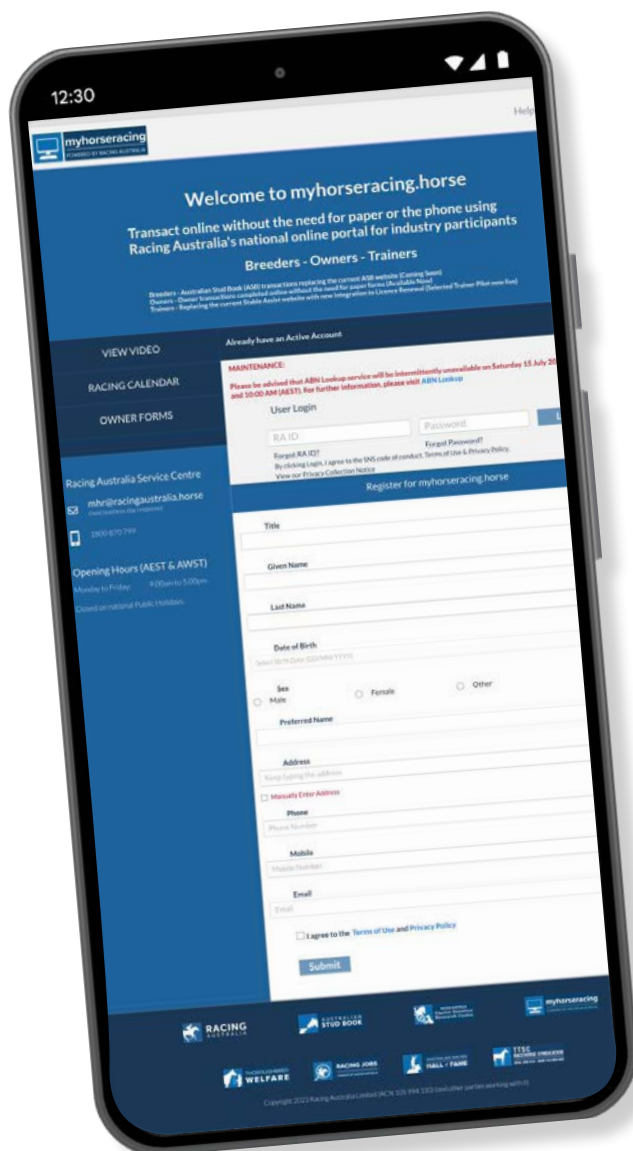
12:30

Help

myhorseracing
POWERED BY RACING AUSTRALIA

Welcome to myhorseracing.horse

Transact online without the need for paper or the phone using Racing Australia's national online portal for industry participants

Breeders - Owners - Trainers

Breeders - Australian Stud Book (ASB) transactions replacing the current ASB website (Coming Soon)
Owners - Owner transactions completed online without the need for paper forms (Available Now)
Trainers - Replacing the current Stable Assist website with new integration to Licence Renewal (Selected Trainer Pilot now live)

VIEW VIDEO

RACING CALENDAR

OWNER FORMS

Already have an Active Account

MAINTENANCE:
Please be advised that ABN Lookup service will be intermittently unavailable on Saturday 15 July 20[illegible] and 10:00 AM (AEST). For further information, please visit ABN Lookup

User Login

RA ID

Password

L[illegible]

Forgot RA ID?

Forgot Password?

By clicking Login, I agree to the SNS code of conduct, Terms of Use & Privacy Policy.

View our Privacy Collection Notice

Racing Australia Service Centre

mhr@racingaustralia.horse
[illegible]

1800 670 799

Opening Hours (AEST & AWST)
Monday to Friday: 9:00am to 5:00pm
Closed on national Public Holidays.

Register for myhorseracing.horse

Title

Given Name

Last Name

Date of Birth
Select Birth Date (DD/MM/YYYY)

Sex
Male
Female
Other

Preferred Name

Address
Keep typing the address

Manually Enter Address

Phone
Phone Number

Mobile
Mobile Number

Email
Email

I agree to the Terms of Use and Privacy Policy

Submit

RACING AUSTRALIA

AUSTRALIAN STUD BOOK

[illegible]

myhorseracing

THOROUGHBRED WELFARE

RACING JOBS

AUSTRALIAN RACING HALL OF FAME

TTSC

Copyright 2023 Racing Australia Limited (ACN 105 994 330) (and other parties working with it)